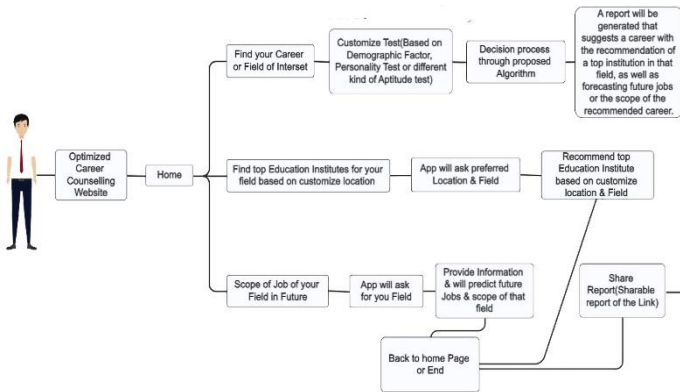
Optimized Career Counselling Website

Home

Find your Career or Field of Interset

Customize Test(Based on Demographic Factor, Personality Test or different kind of Aptitude test)

Decision process through proposed Algorithm

A report will be generated that suggests a career with the recommendation of a top institution in that field, as well as forecasting future jobs or the scope of the recommended career.

Find top Education Institutes for your field based on customize location

App will ask preferred Location & Field

Recommend top Education Institute based on customize location & Field

Scope of Job of your Field in Future

App will ask for you Field

Provide Information & will predict future Jobs & scope of that field

Share Report(Sharable report of the Link)

Back to home Page or End